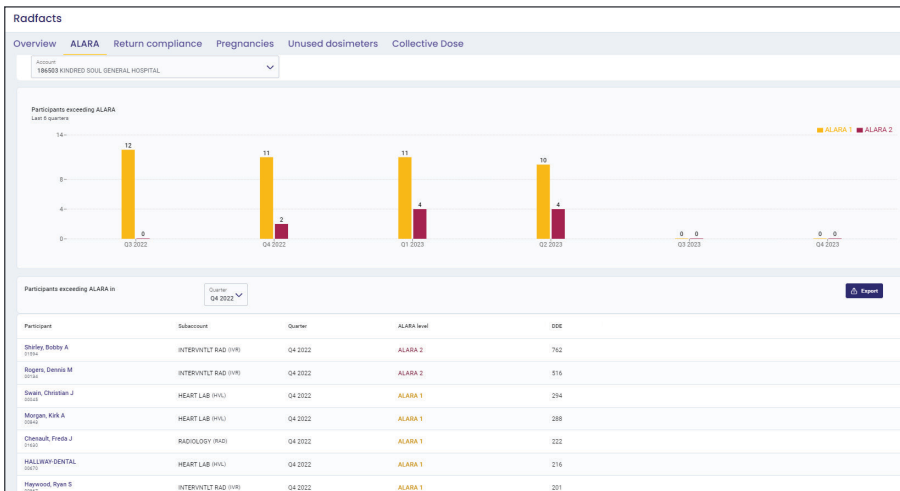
Radfacts

Overview ALARA Return compliance Pregnancies Unused dosimeters Collective Dose

Account
186503 KINDRED SOUL GENERAL HOSPITAL

Participants exceeding ALARA
Last 6 quarters

ALARA 1 ALARA 2

14
8
4
0

12 0
Q3 2022
11 2
Q4 2022
11 4
Q1 2023
10 4
Q2 2023
0 0
Q3 2023
0 0
Q4 2023

Participants exceeding ALARA in

Quarter
Q4 2022

Export

| Participant | Subaccount | Quarter | ALARA level | DDE |
|---|---|---|---|---|
| Shirley, Bobby A 01894 | INTERVNTLT RAD (IVR) | Q4 2022 | ALARA 2 | 762 |
| Rogers, Dennis M 00184 | INTERVNTLT RAD (IVR) | Q4 2022 | ALARA 2 | 516 |
| Swain, Christian J 00548 | HEART LAB (HVL) | Q4 2022 | ALARA 1 | 294 |
| Morgan, Kirk A 00842 | HEART LAB (HVL) | Q4 2022 | ALARA 1 | 288 |
| Chenault, Freda J 01620 | RADIOLOGY (RAD) | Q4 2022 | ALARA 1 | 222 |
| HALLWAY-DENTAL 00670 | HEART LAB (HVL) | Q4 2022 | ALARA 1 | 216 |
| Haywood, Ryan S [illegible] | INTERVNTLT RAD (IVR) | Q4 2022 | ALARA 1 | 201 |